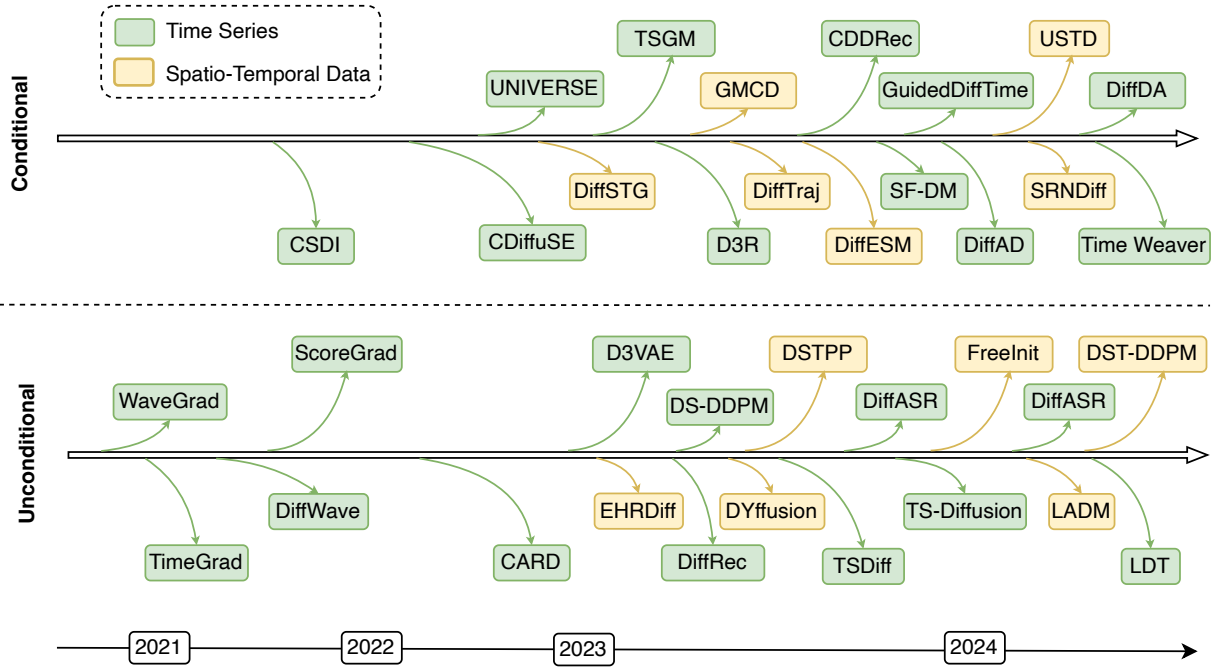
Time Series
Spatio-Temporal Data

Conditional

TSGM
CDDRec
USTD
UNIVERSE
GMCD
GuidedDiffTime
DiffDA
DiffSTG
DiffTraj
SF-DM
SRNDiff
CSDI
CDiffuSE
D3R
DiffESM
DiffAD
Time Weaver

Unconditional

ScoreGrad
D3VAE
DSTPP
FreeInit
DST-DDPM
WaveGrad
DS-DDPM
DiffASR
DiffASR
DiffWave
EHRDiff
DYffusion
TS-Diffusion
LADM
TimeGrad
CARD
DiffRec
TSDiff
LDT

2021
2022
2023
2024